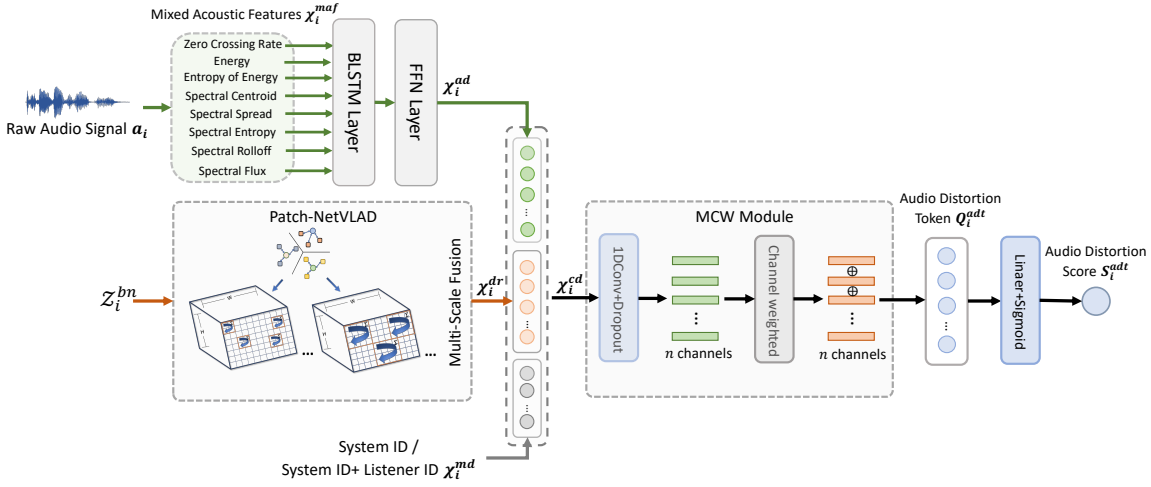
Mixed Acoustic Features $\chi_i^{maf}$

Zero Crossing Rate
Energy
Entropy of Energy
Spectral Centroid
Spectral Spread
Spectral Entropy
Spectral Rolloff
Spectral Flux

Raw Audio Signal $a_i$

BLSTM Layer

FFN Layer

$\chi_i^{ad}$

Patch-NetVLAD

$\mathcal{Z}_i^{bn}$

w

h

...

...

Multi-Scale Fusion

$\chi_i^{dr}$

$\chi_i^{cd}$

MCW Module

1DConv+Dropout

$n$ channels

Channel weighted

$n$ channels

Audio Distortion Token $Q_i^{adt}$

Linear+Sigmoid

Audio Distortion Score $S_i^{adt}$

System ID /
System ID+ Listener ID $\chi_i^{md}$